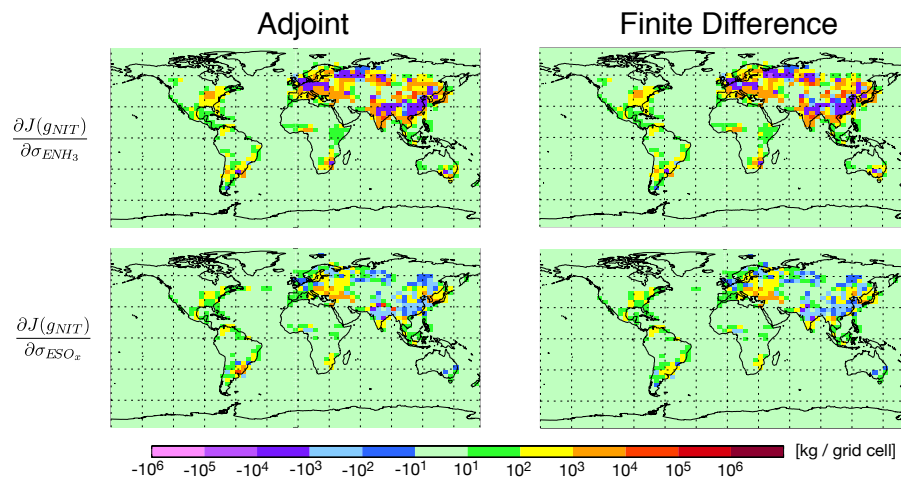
Adjoint

Finite Difference

$\frac{\partial J(g_{NIT})}{\partial \sigma_{ENH_3}}$

$\frac{\partial J(g_{NIT})}{\partial \sigma_{ESO_x}}$

$-10^6$ $-10^5$ $-10^4$ $-10^3$ $-10^2$ $-10^1$ $10^1$ $10^2$ $10^3$ $10^4$ $10^5$ $10^6$ [kg / grid cell]